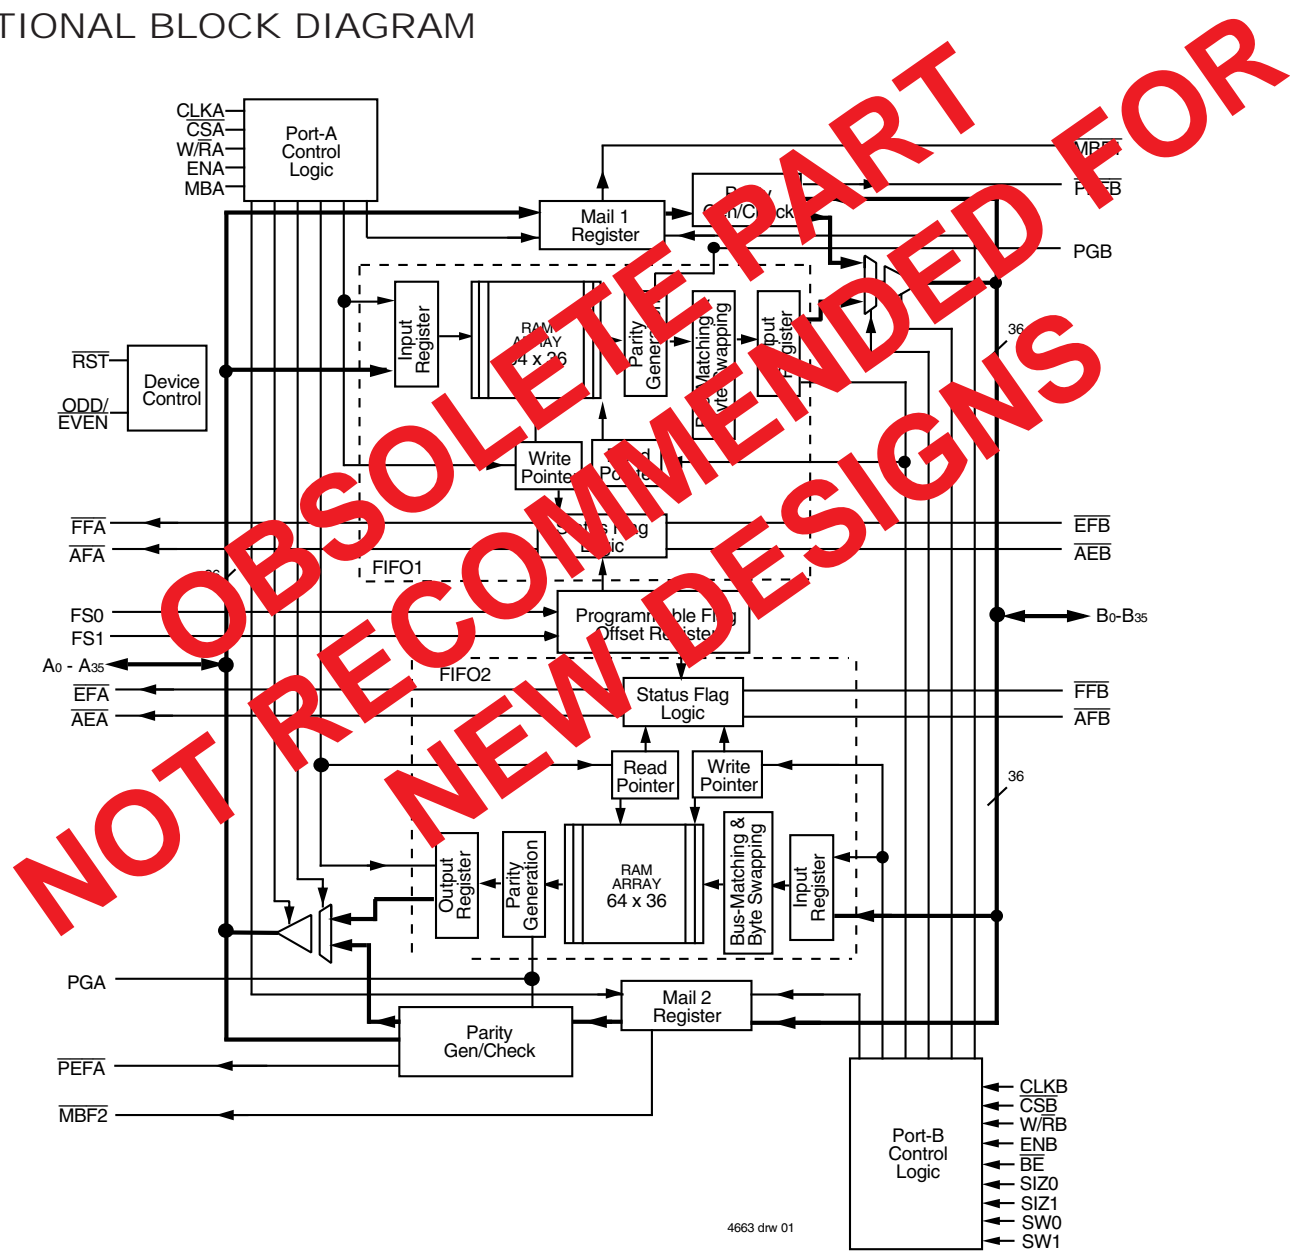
TIONAL BLOCK DIAGRAM

CLKA
$\overline{CSA}$
W/$\overline{RA}$
ENA
MBA

Port-A Control Logic

Mail 1 Register

Parity Gen/Check

$\overline{MBF1}$
$\overline{PEFB}$
PGB

Input Register

RAM ARRAY 64 x 36

Parity Generation

Bus-Matching & Byte Swapping

Output Register

36

$\overline{RST}$
ODD/ EVEN

Device Control

Write Pointer

Read Pointer

Status Flag Logic

FIFO1

$\overline{FFA}$
$\overline{AFA}$

$\overline{EFB}$
$\overline{AEB}$

36

FS0
FS1

Programmable Flag Offset Registers

B0-B35

A0 - A35

FIFO2

$\overline{EFA}$
$\overline{AEA}$

Status Flag Logic

$\overline{FFB}$
$\overline{AFB}$

Read Pointer

Write Pointer

36

Output Register

Parity Generation

RAM ARRAY 64 x 36

Bus-Matching & Byte Swapping

Input Register

PGA

Mail 2 Register

Parity Gen/Check

$\overline{PEFA}$

$\overline{MBF2}$

Port-B Control Logic

CLKB
$\overline{CSB}$
W/$\overline{RB}$
ENB
$\overline{BE}$
SIZ0
SIZ1
SW0
SW1

4663 drw 01

OBSOLETE PART
NOT RECOMMENDED FOR NEW DESIGNS